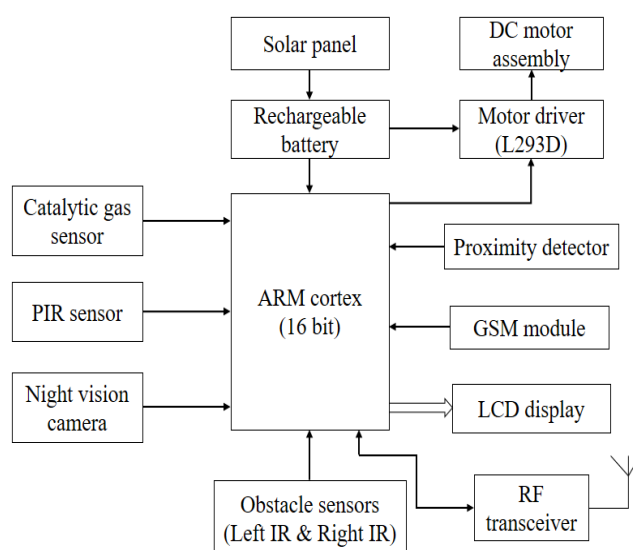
Solar panel

DC motor assembly

Rechargeable battery

Motor driver (L293D)

Catalytic gas sensor

Proximity detector

PIR sensor

ARM cortex (16 bit)

GSM module

Night vision camera

LCD display

Obstacle sensors (Left IR & Right IR)

RF transceiver